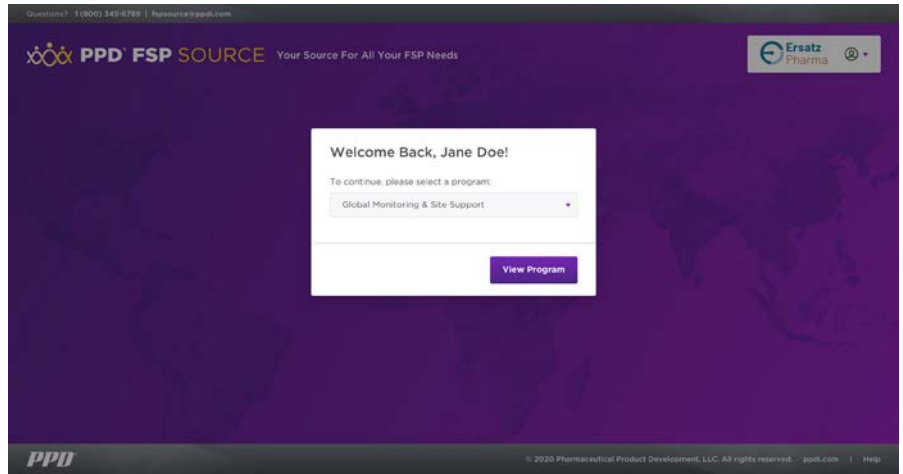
Questions? 1 (800) 345-6789 | fspsource@ppdi.com

PPD® FSP SOURCE Your Source For All Your FSP Needs

Ersatz Pharma

Welcome Back, Jane Doe!

To continue, please select a program:

Global Monitoring & Site Support

View Program

PPD

© 2020 Pharmaceutical Product Development, LLC. All rights reserved. ppdi.com | Help